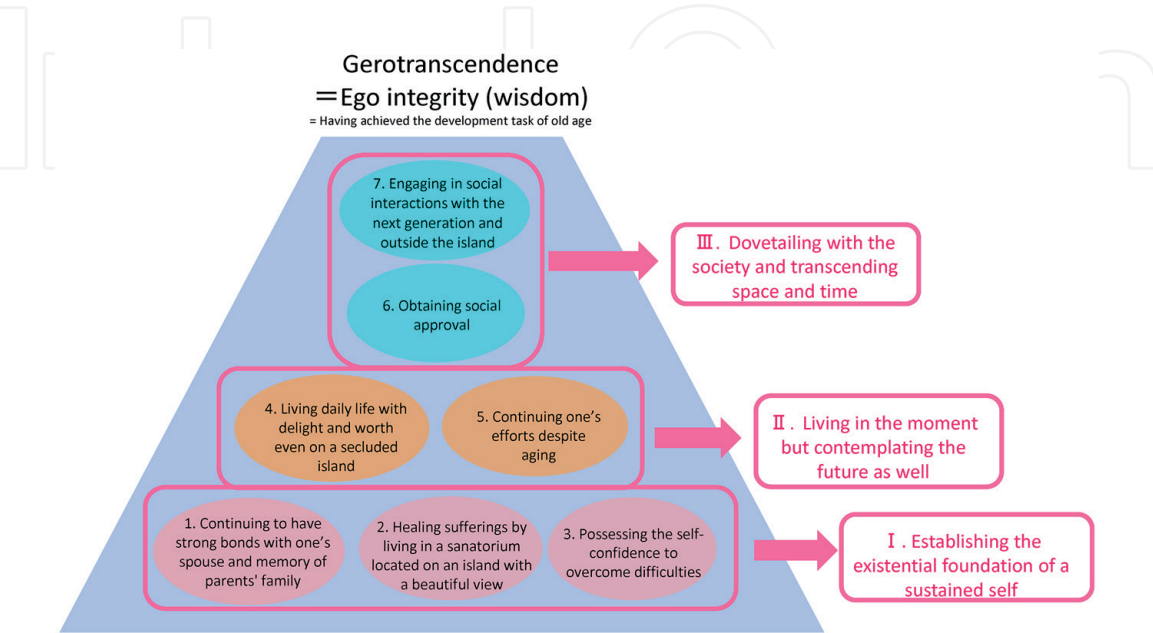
Gerotranscendence

=Ego integrity (wisdom)

= Having achieved the development task of old age

7. Engaging in social interactions with the next generation and outside the island

6. Obtaining social approval

Ⅲ. Dovetailing with the society and transcending space and time

4. Living daily life with delight and worth even on a secluded island

5. Continuing one's efforts despite aging

Ⅱ. Living in the moment but contemplating the future as well

1. Continuing to have strong bonds with one's spouse and memory of parents' family

2. Healing sufferings by living in a sanatorium located on an island with a beautiful view

3. Possessing the self-confidence to overcome difficulties

Ⅰ. Establishing the existential foundation of a sustained self